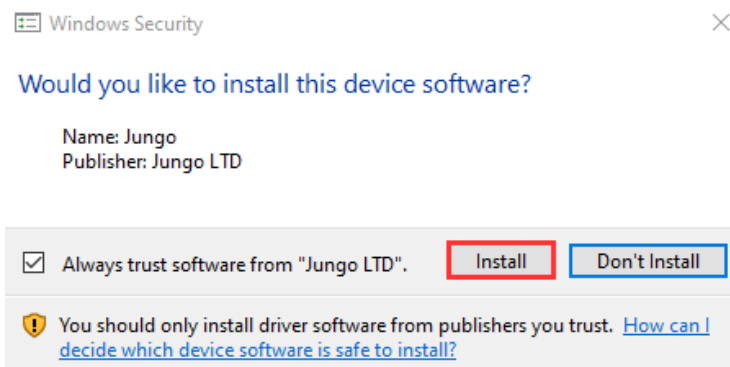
Windows Security

Would you like to install this device software?

Name: Jungo
Publisher: Jungo LTD

Always trust software from "Jungo LTD".

Install

Don't Install

You should only install driver software from publishers you trust. How can I decide which device software is safe to install?